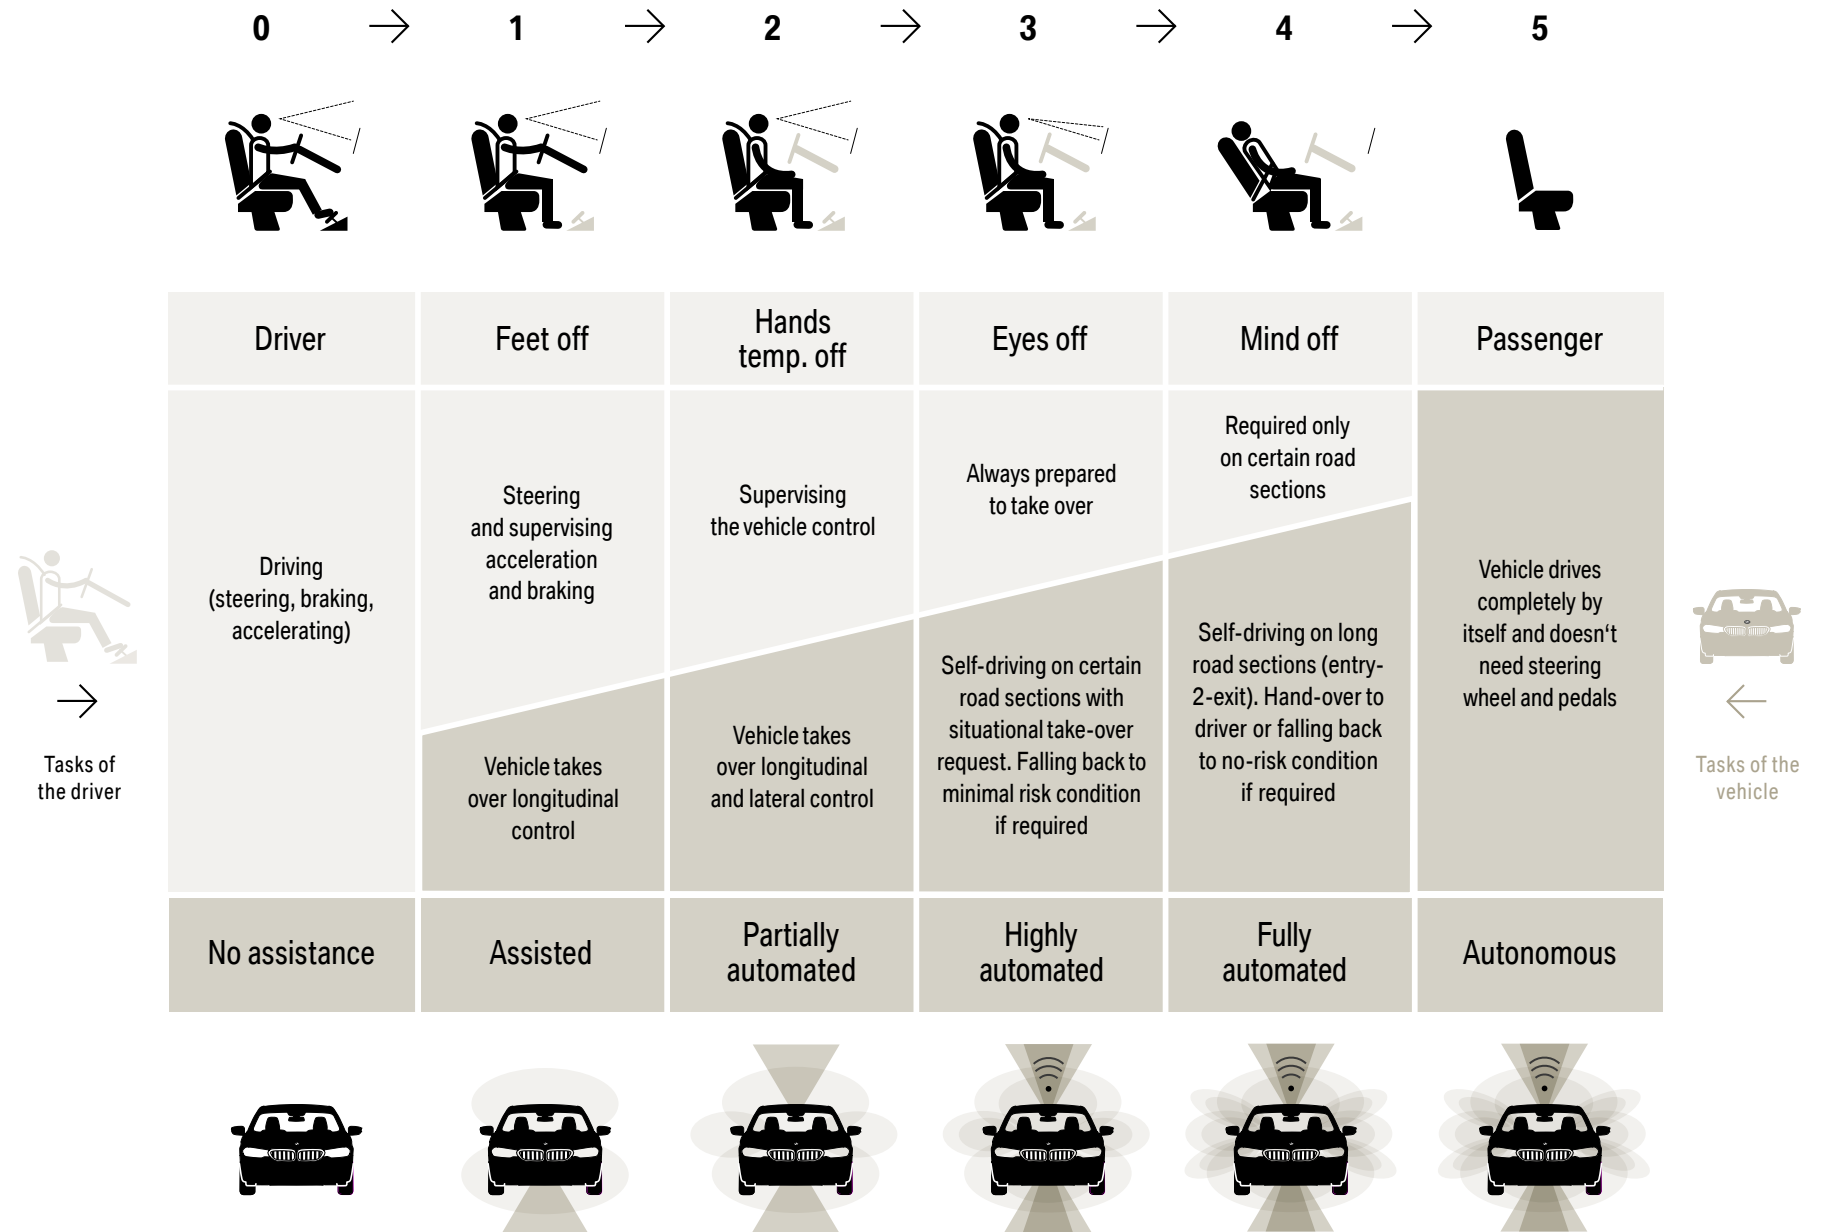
0 → 1 → 2 → 3 → 4 → 5

| Driver | Feet off | Hands temp. off | Eyes off | Mind off | Passenger |
|---|---|---|---|---|---|
| Driving (steering, braking, accelerating) | Steering and supervising acceleration and braking | Supervising the vehicle control | Always prepared to take over | Required only on certain road sections | Vehicle drives completely by itself and doesn‘t need steering wheel and pedals |
| | Vehicle takes over longitudinal control | Vehicle takes over longitudinal and lateral control | Self-driving on certain road sections with situational take-over request. Falling back to minimal risk condition if required | Self-driving on long road sections (entry-2-exit). Hand-over to driver or falling back to no-risk condition if required | |
| No assistance | Assisted | Partially automated | Highly automated | Fully automated | Autonomous |

→ Tasks of the driver

← Tasks of the vehicle